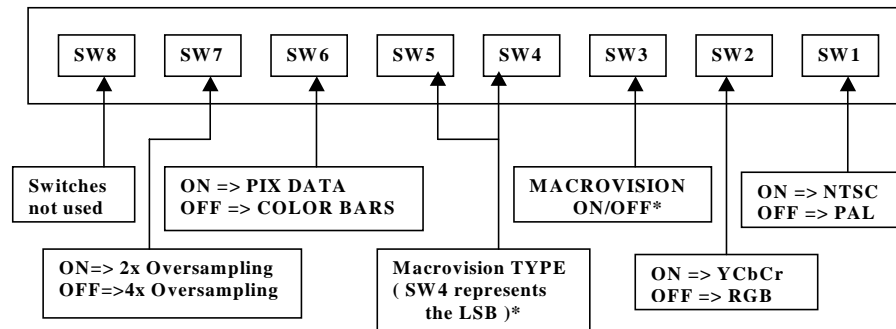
SW8 SW7 SW6 SW5 SW4 SW3 SW2 SW1

Switches not used

ON => PIX DATA
OFF => COLOR BARS

MACROVISION ON/OFF*

ON => NTSC
OFF => PAL

ON=> 2x Oversampling
OFF=>4x Oversampling

Macrovision TYPE ( SW4 represents the LSB )*

ON => YCbCr
OFF => RGB